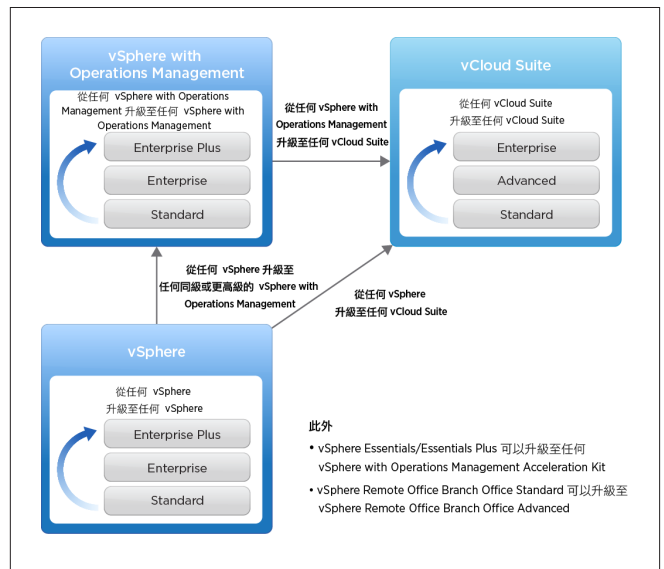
vSphere with Operations Management

從任何 vSphere with Operations Management 升級至任何 vSphere with Operations Management

Enterprise Plus

Enterprise

Standard

從任何 vSphere with Operations Management 升級至任何 vCloud Suite

vCloud Suite

從任何 vCloud Suite 升級至任何 vCloud Suite

Enterprise

Advanced

Standard

從任何 vSphere 升級至任何同級或更高級的 vSphere with Operations Management

從任何 vSphere 升級至任何 vCloud Suite

vSphere

從任何 vSphere 升級至任何 vSphere

Enterprise Plus

Enterprise

Standard

此外

• vSphere Essentials/Essentials Plus 可以升級至任何 vSphere with Operations Management Acceleration Kit

• vSphere Remote Office Branch Office Standard 可以升級至 vSphere Remote Office Branch Office Advanced